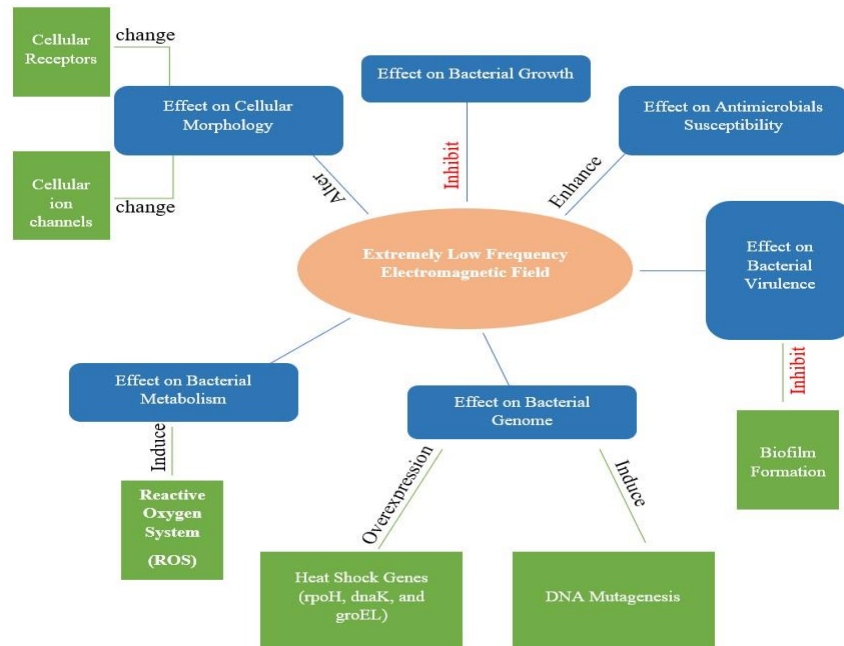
Cellular Receptors

change

Effect on Cellular Morphology

Cellular ion channels

change

Alter

Effect on Bacterial Growth

Inhibit

Effect on Antimicrobials Susceptibility

Enhance

Extremely Low Frequency Electromagnetic Field

Effect on Bacterial Virulence

Inhibit

Biofilm Formation

Effect on Bacterial Metabolism

Induce

Reactive Oxygen System (ROS)

Effect on Bacterial Genome

Overexpression

Heat Shock Genes (rpoH, dnaK, and groEL)

Induce

DNA Mutagenesis